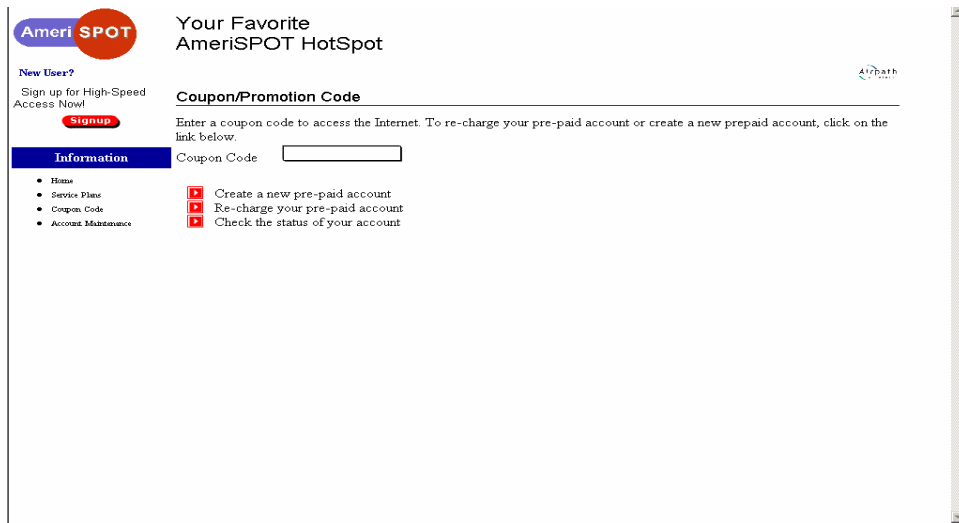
Ameri SPOT

Your Favorite
AmeriSPOT HotSpot

New User?

Sign up for High-Speed Access Now!

Signup

Airpath

Coupon/Promotion Code

Enter a coupon code to access the Internet. To re-charge your pre-paid account or create a new prepaid account, click on the link below.

Coupon Code

Information

- Home
- Service Plans
- Coupon Code
- Account Maintenance

Create a new pre-paid account
Re-charge your pre-paid account
Check the status of your account